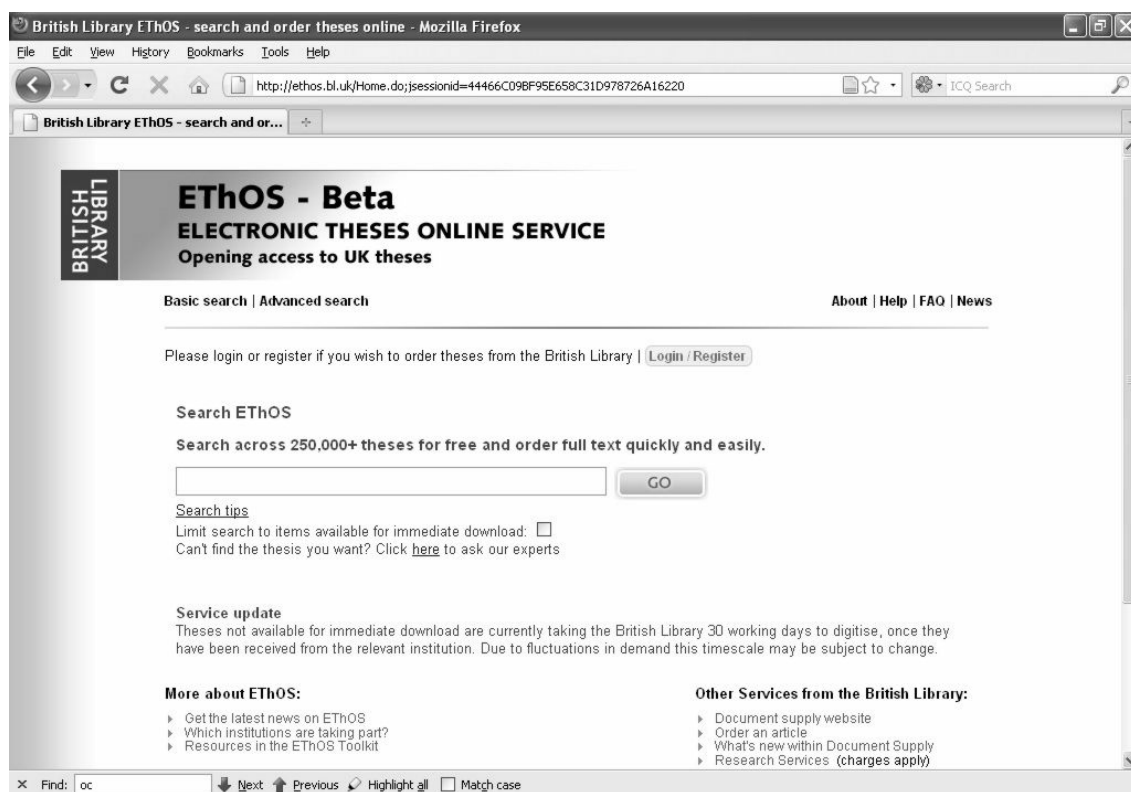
British Library EThOS - search and order theses online - Mozilla Firefox

File Edit View History Bookmarks Tools Help

http://ethos.bl.uk/Home.do;jsessionid=44466C09BF95E658C31D978726A16220

ICQ Search

British Library EThOS - search and or...

BRITISH LIBRARY

EThOS - Beta
ELECTRONIC THESES ONLINE SERVICE
Opening access to UK theses

Basic search | Advanced search

About | Help | FAQ | News

Please login or register if you wish to order theses from the British Library | Login / Register

Search EThOS

Search across 250,000+ theses for free and order full text quickly and easily.

GO

Search tips
Limit search to items available for immediate download:
Can't find the thesis you want? Click here to ask our experts

Service update
Theses not available for immediate download are currently taking the British Library 30 working days to digitise, once they have been received from the relevant institution. Due to fluctuations in demand this timescale may be subject to change.

More about EThOS:

Get the latest news on EThOS
Which institutions are taking part?
Resources in the EThOS Toolkit

Other Services from the British Library:

Document supply website
Order an article
What's new within Document Supply
Research Services (charges apply)

Find: oc Next Previous Highlight all Match case